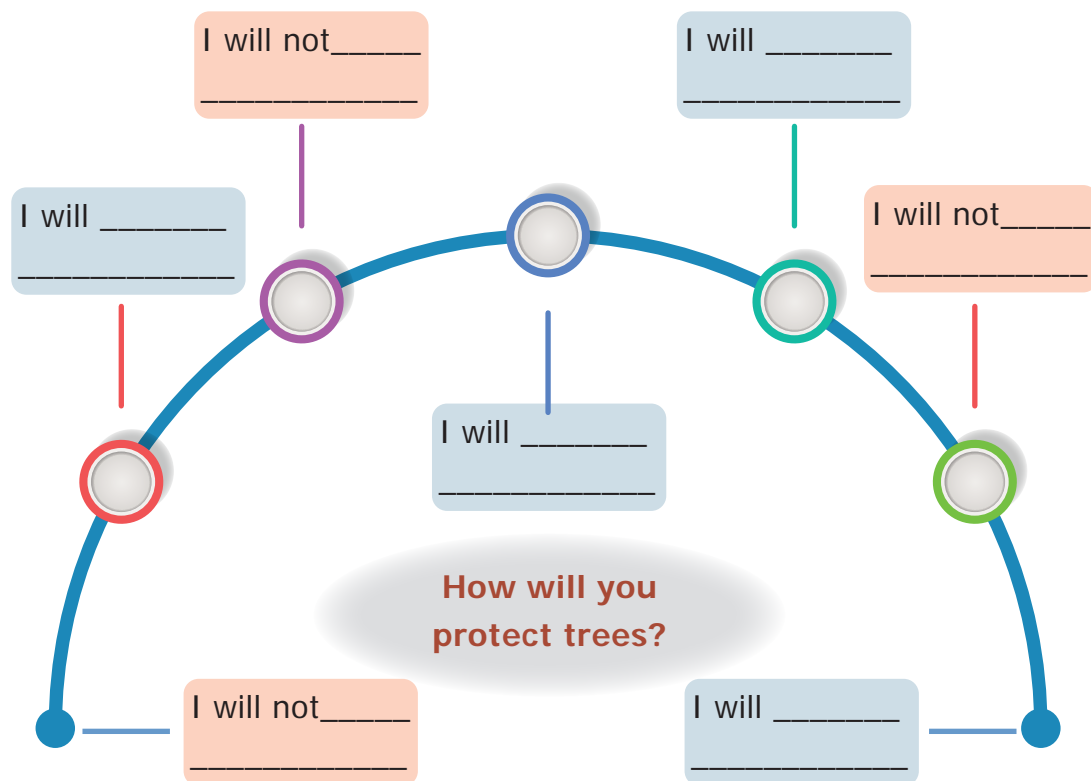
I will not_____
___________

I will _______
___________

I will _______
___________

I will not_____
___________

I will _______
___________

How will you protect trees?

I will not_____
___________

I will _______
___________